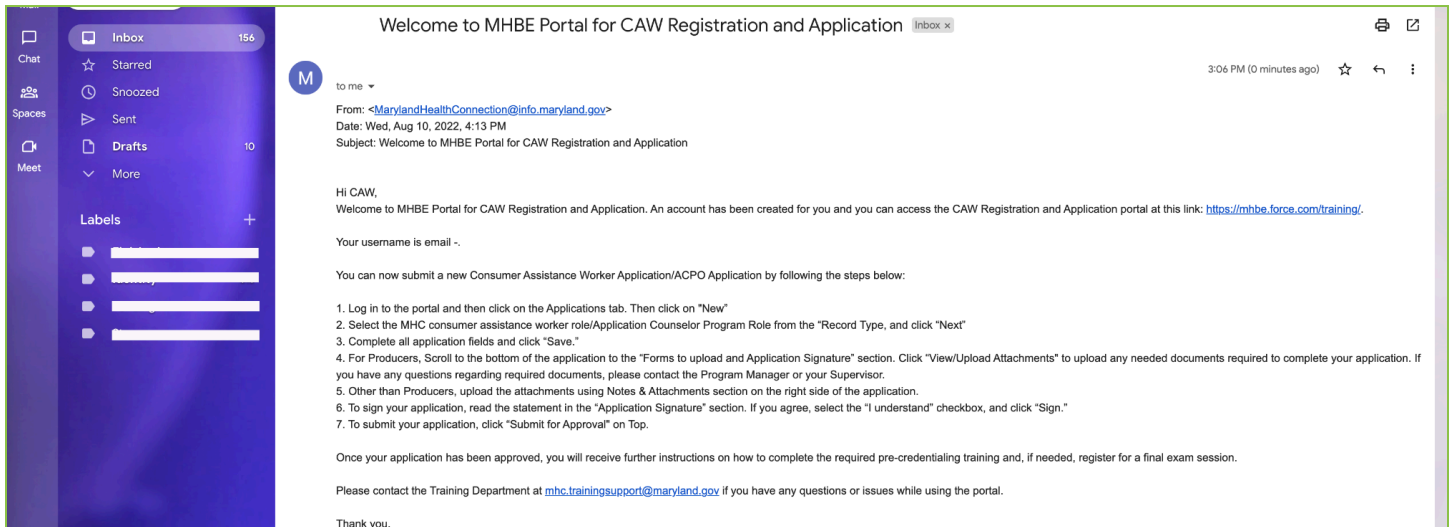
Chat
Spaces
Meet

Inbox 156
Starred
Snoozed
Sent
Drafts 10
More

Labels +

Welcome to MHBE Portal for CAW Registration and Application Inbox ×

M
to me
3:06 PM (0 minutes ago)

From: <MarylandHealthConnection@info.maryland.gov>
Date: Wed, Aug 10, 2022, 4:13 PM
Subject: Welcome to MHBE Portal for CAW Registration and Application

Hi CAW,
Welcome to MHBE Portal for CAW Registration and Application. An account has been created for you and you can access the CAW Registration and Application portal at this link: https://mhbe.force.com/training/.

Your username is email -.

You can now submit a new Consumer Assistance Worker Application/ACPO Application by following the steps below:

1. Log in to the portal and then click on the Applications tab. Then click on "New"
2. Select the MHC consumer assistance worker role/Application Counselor Program Role from the "Record Type, and click "Next"
3. Complete all application fields and click "Save."
4. For Producers, Scroll to the bottom of the application to the "Forms to upload and Application Signature" section. Click "View/Upload Attachments" to upload any needed documents required to complete your application. If you have any questions regarding required documents, please contact the Program Manager or your Supervisor.
5. Other than Producers, upload the attachments using Notes & Attachments section on the right side of the application.
6. To sign your application, read the statement in the "Application Signature" section. If you agree, select the "I understand" checkbox, and click "Sign."
7. To submit your application, click "Submit for Approval" on Top.

Once your application has been approved, you will receive further instructions on how to complete the required pre-credentialing training and, if needed, register for a final exam session.

Please contact the Training Department at mhc.trainingsupport@maryland.gov if you have any questions or issues while using the portal.

Thank you.